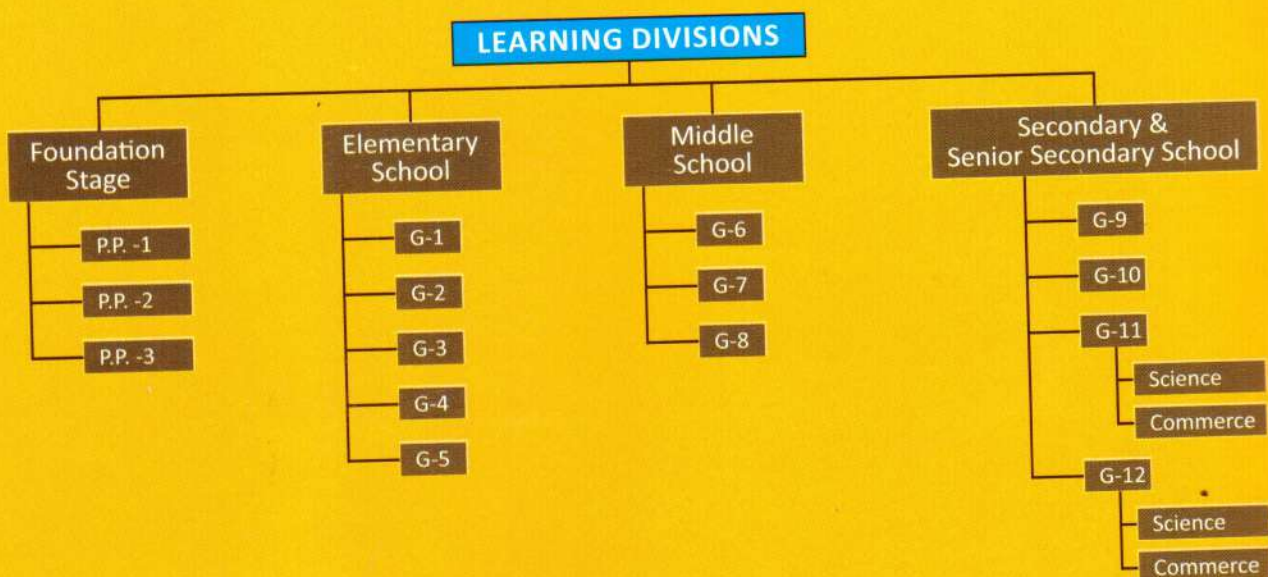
LEARNING DIVISIONS

Foundation Stage

P.P. -1

P.P. -2

P.P. -3

Elementary School

G-1

G-2

G-3

G-4

G-5

Middle School

G-6

G-7

G-8

Secondary & Senior Secondary School

G-9

G-10

G-11

Science

Commerce

G-12

Science

Commerce